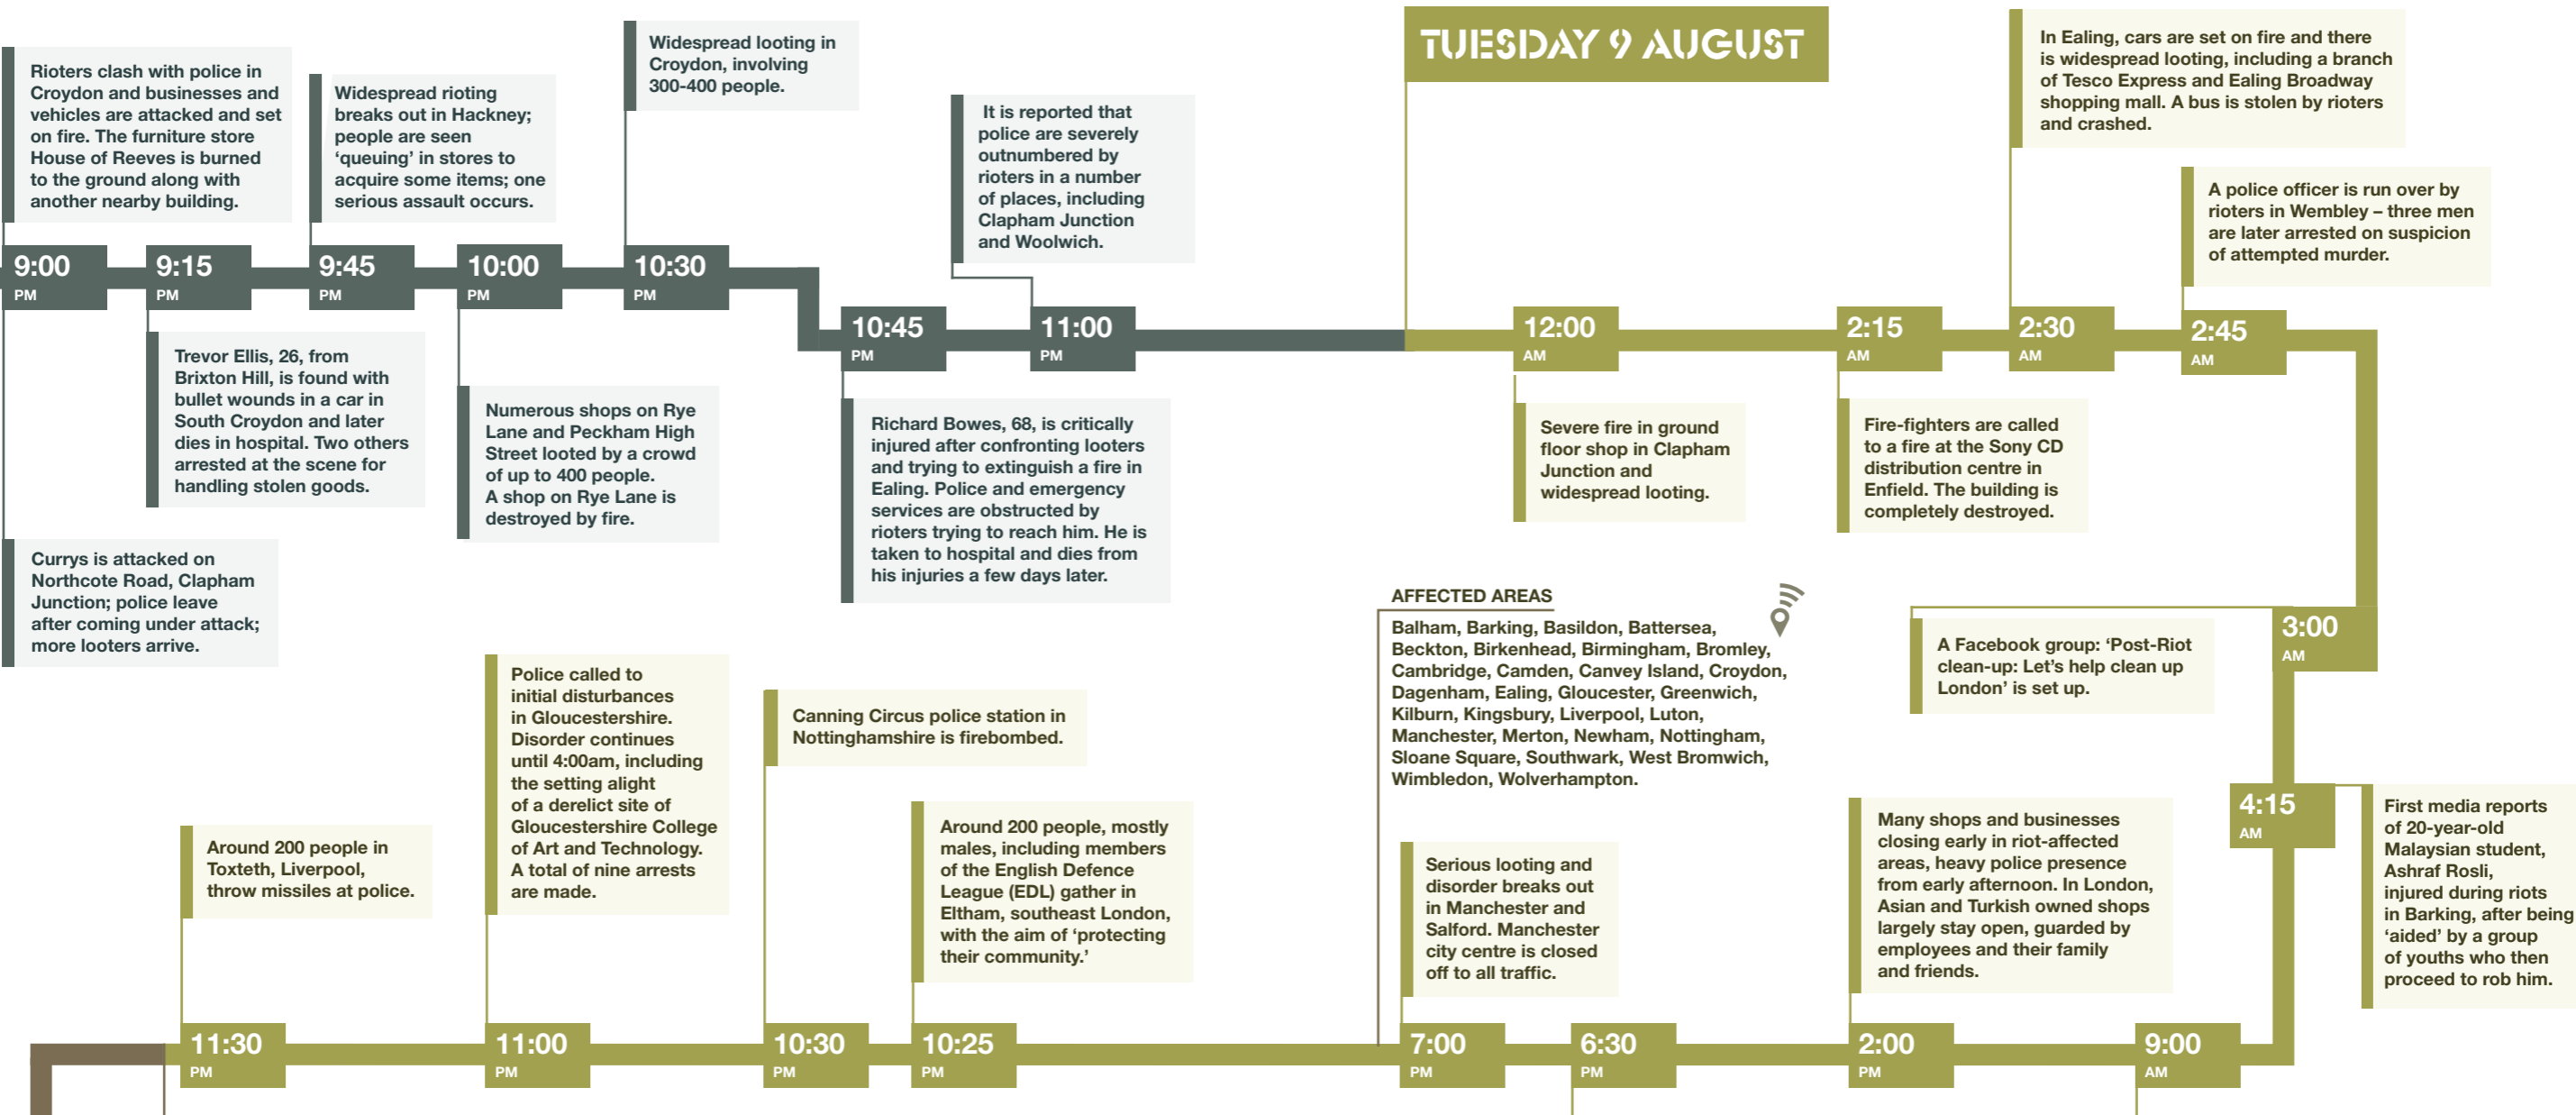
Rioters clash with police in Croydon and businesses and vehicles are attacked and set on fire. The furniture store House of Reeves is burned to the ground along with another nearby building.

Widespread rioting breaks out in Hackney; people are seen 'queuing' in stores to acquire some items; one serious assault occurs.

Widespread looting in Croydon, involving 300-400 people.

It is reported that police are severely outnumbered by rioters in a number of places, including Clapham Junction and Woolwich.

TUESDAY 9 AUGUST

In Ealing, cars are set on fire and there is widespread looting, including a branch of Tesco Express and Ealing Broadway shopping mall. A bus is stolen by rioters and crashed.

A police officer is run over by rioters in Wembley – three men are later arrested on suspicion of attempted murder.

9:00 PM

9:15 PM

9:45 PM

10:00 PM

10:30 PM

10:45 PM

11:00 PM

12:00 AM

2:15 AM

2:30 AM

2:45 AM

Trevor Ellis, 26, from Brixton Hill, is found with bullet wounds in a car in South Croydon and later dies in hospital. Two others arrested at the scene for handling stolen goods.

Numerous shops on Rye Lane and Peckham High Street looted by a crowd of up to 400 people. A shop on Rye Lane is destroyed by fire.

Richard Bowes, 68, is critically injured after confronting looters and trying to extinguish a fire in Ealing. Police and emergency services are obstructed by rioters trying to reach him. He is taken to hospital and dies from his injuries a few days later.

Severe fire in ground floor shop in Clapham Junction and widespread looting.

Fire-fighters are called to a fire at the Sony CD distribution centre in Enfield. The building is completely destroyed.

Currys is attacked on Northcote Road, Clapham Junction; police leave after coming under attack; more looters arrive.

AFFECTED AREAS

Balham, Barking, Basildon, Battersea, Beckton, Birkenhead, Birmingham, Bromley, Cambridge, Camden, Canvey Island, Croydon, Dagenham, Ealing, Gloucester, Greenwich, Kilburn, Kingsbury, Liverpool, Luton, Manchester, Merton, Newham, Nottingham, Sloane Square, Southwark, West Bromwich, Wimbledon, Wolverhampton.

A Facebook group: 'Post-Riot clean-up: Let's help clean up London' is set up.

3:00 AM

Police called to initial disturbances in Gloucestershire. Disorder continues until 4:00am, including the setting alight of a derelict site of Gloucestershire College of Art and Technology. A total of nine arrests are made.

Canning Circus police station in Nottinghamshire is firebombed.

4:15 AM

First media reports of 20-year-old Malaysian student, Ashraf Rosli, injured during riots in Barking, after being 'aided' by a group of youths who then proceed to rob him.

Around 200 people in Toxteth, Liverpool, throw missiles at police.

Around 200 people, mostly males, including members of the English Defence League (EDL) gather in Eltham, southeast London, with the aim of 'protecting their community.'

Serious looting and disorder breaks out in Manchester and Salford. Manchester city centre is closed off to all traffic.

Many shops and businesses closing early in riot-affected areas, heavy police presence from early afternoon. In London, Asian and Turkish owned shops largely stay open, guarded by employees and their family and friends.

11:30 PM

11:00 PM

10:30 PM

10:25 PM

7:00 PM

6:30 PM

2:00 PM

9:00 AM